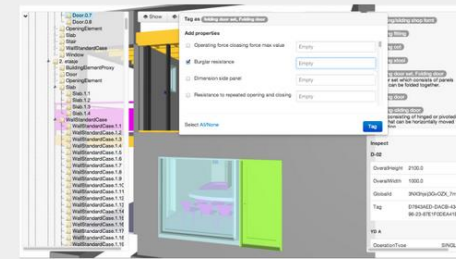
Door.0.7
Door.0.8
OpeningElement
Slab
Slab
Stair
WallStandardCase
Window
2. etage
BuildingElementProxy
Door
OpeningElement
Slab
Slab.1.1
Slab.1.2
Slab.1.3
Slab.1.4
WallStandardCase
WallStandardCase.1.1
WallStandardCase.1.2
WallStandardCase.1.3
WallStandardCase.1.4
WallStandardCase.1.5
WallStandardCase.1.6
WallStandardCase.1.7
WallStandardCase.1.8
WallStandardCase.1.9
WallStandardCase.1.10
WallStandardCase.1.11
WallStandardCase.1.12
WallStandardCase.1.13
WallStandardCase.1.14
WallStandardCase.1.15
WallStandardCase.1.16
WallStandardCase.1.17

Show

Tag as Folding door sed, Folding door

Add properties

Operating force closing force max value Empty

Burglar resistance Empty

Dimension side panel Empty

Resistance to repeated opening and closing Empty

Select All/None

Tag

Inspect

D-02

OverallHeight 2100.0

OverallWidth 1000.0

GlobalId

Tag

OperationType SINGL